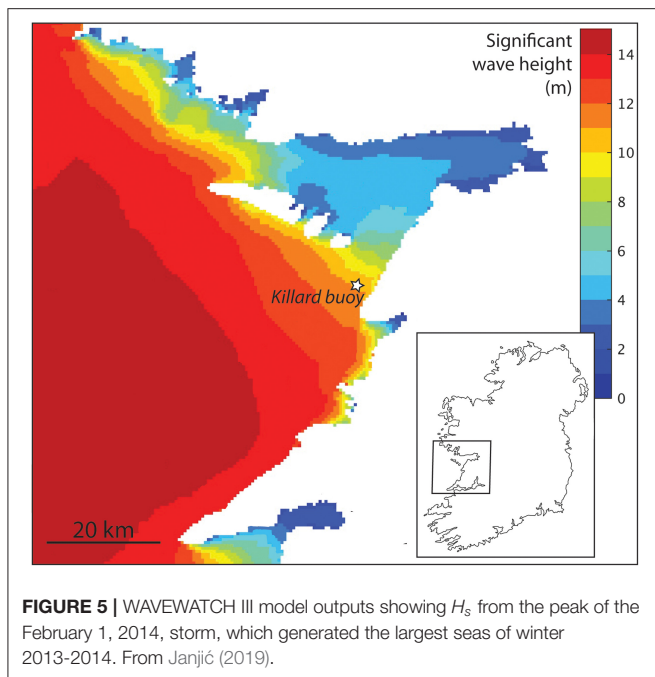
Significant wave height (m)

14
12
10
8
6
4
2
0

Killard buoy

20 km

**FIGURE 5 |** WAVEWATCH III model outputs showing $H_s$ from the peak of the February 1, 2014, storm, which generated the largest seas of winter 2013-2014. From Janjić (2019).